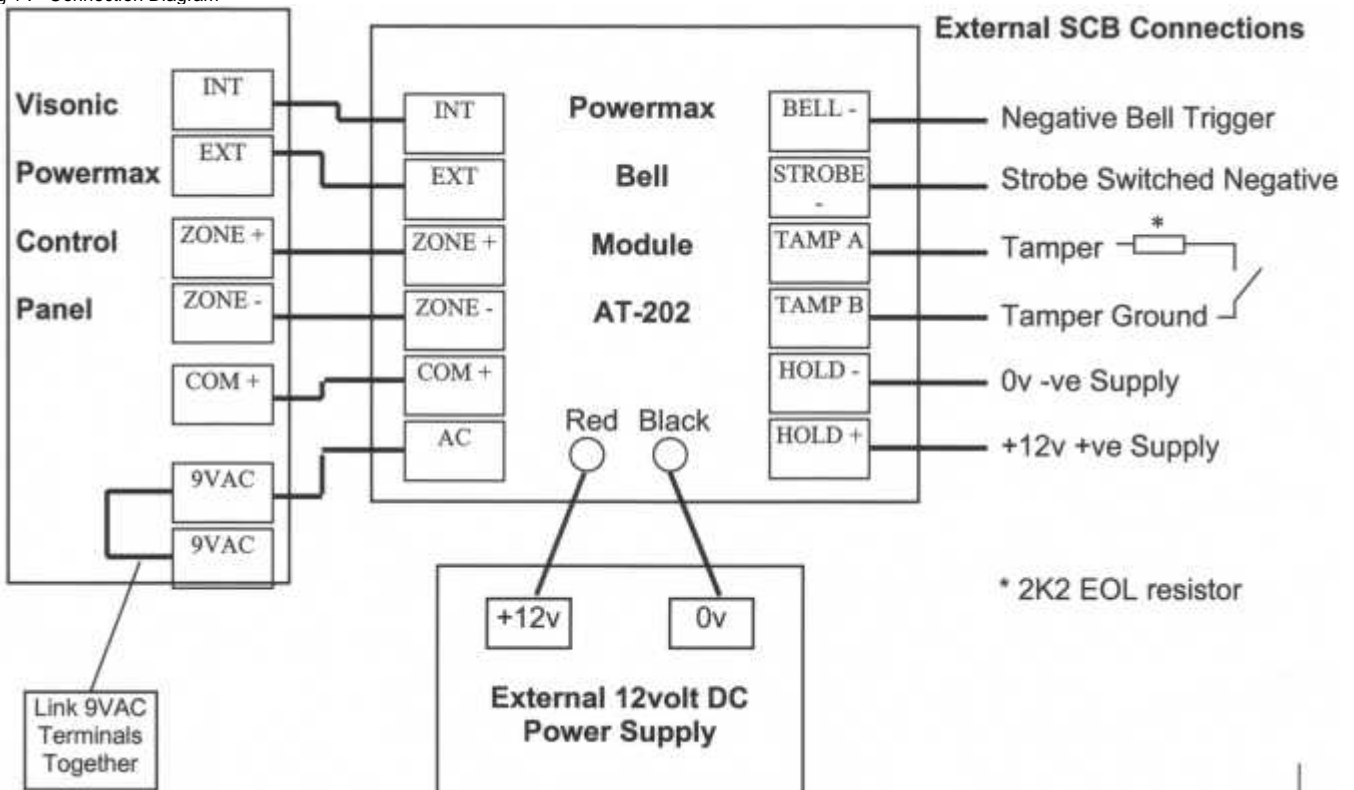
Connection Diagram

External SCB Connections

Visonic
Powermax
Control
Panel

INT
EXT
ZONE +
ZONE -
COM +
9VAC
9VAC

INT
EXT
ZONE +
ZONE -
COM +
AC

Powermax
Bell
Module
AT-202

Red Black

BELL -
STROBE -
TAMP A
TAMP B
HOLD -
HOLD +

Negative Bell Trigger
Strobe Switched Negative
Tamper
*
Tamper Ground
0v -ve Supply
+12v +ve Supply

* 2K2 EOL resistor

+12v
0v

External 12volt DC Power Supply

Link 9VAC Terminals Together